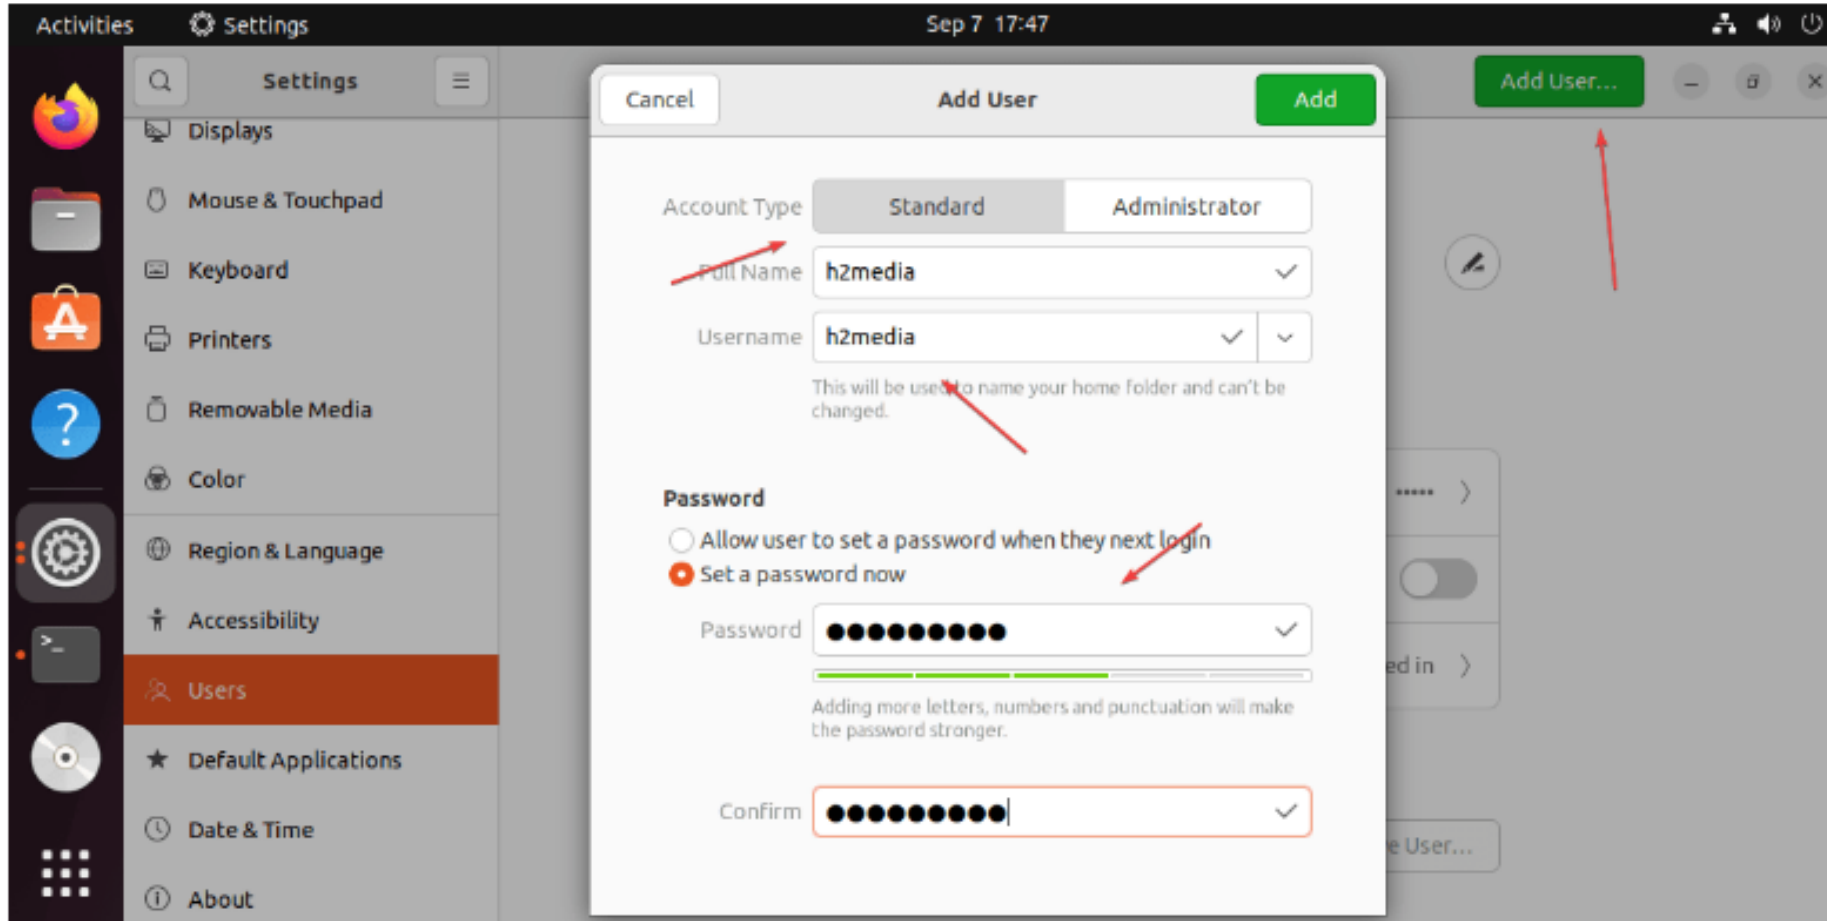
Activities Settings Sep 7 17:47

Settings

Displays

Mouse & Touchpad

Keyboard

Printers

Removable Media

Color

Region & Language

Accessibility

Users

Default Applications

Date & Time

About

Cancel Add User Add

Account Type Standard Administrator

Full Name h2media

Username h2media

This will be used to name your home folder and can't be changed.

Password

Allow user to set a password when they next login

Set a password now

Password ●●●●●●●●●●

Adding more letters, numbers and punctuation will make the password stronger.

Confirm ●●●●●●●●●●

Add User...

••••••

ed in

e User...